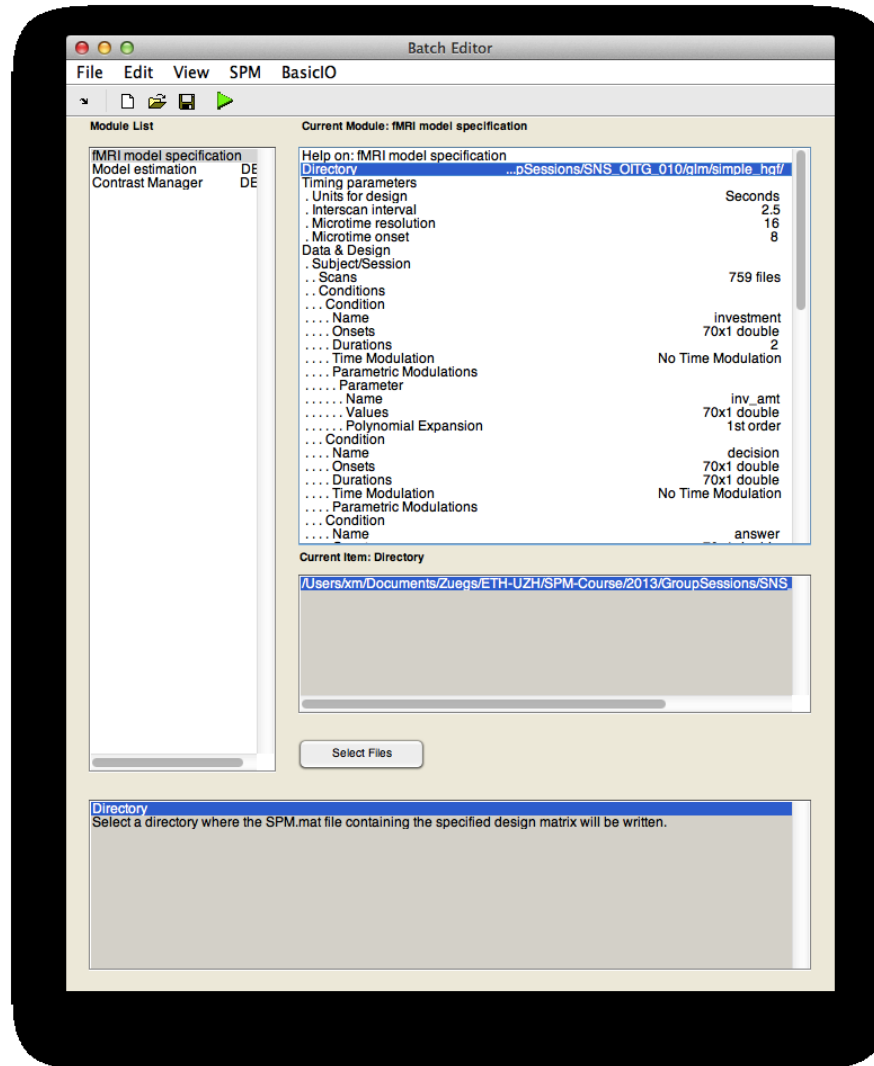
Batch Editor

File Edit View SPM BasicIO

Module List

fMRI model specification
Model estimation DE
Contrast Manager DE

Current Module: fMRI model specification

Help on: fMRI model specification
Directory ...pSessions/SNS_OITG_010/glm/simple_hgf/
Timing parameters
. Units for design Seconds
. Interscan interval 2.5
. Microtime resolution 16
. Microtime onset 8
Data & Design
. Subject/Session
. . Scans 759 files
. . Conditions
. . . Condition
. . . . Name investment
. . . . Onsets 70x1 double
. . . . Durations 2
. . . . Time Modulation No Time Modulation
. . . . Parametric Modulations
. . . . . Parameter
. . . . . . Name inv_amt
. . . . . . Values 70x1 double
. . . . . . Polynomial Expansion 1st order
. . . Condition
. . . . Name decision
. . . . Onsets 70x1 double
. . . . Durations 70x1 double
. . . . Time Modulation No Time Modulation
. . . . Parametric Modulations
. . . Condition
. . . . Name answer

Current Item: Directory

/Users/xm/Documents/Zuegs/ETH-UZH/SPM-Course/2013/GroupSessions/SNS

Select Files

Directory
Select a directory where the SPM.mat file containing the specified design matrix will be written.